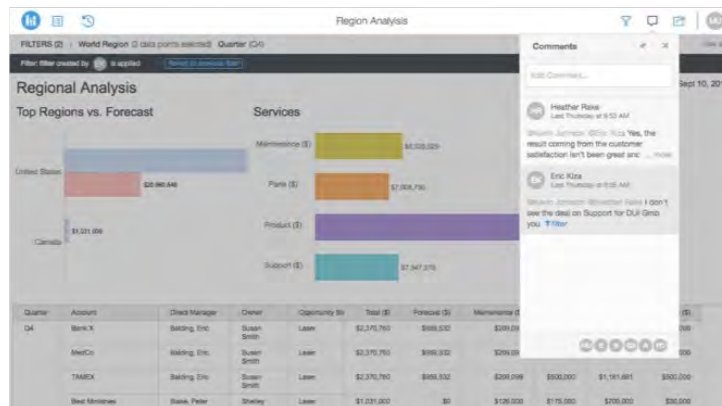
Region Analysis

FILTERS (2) | World Region (2 data points selected) Quarter (Q4)

Filter: filter created by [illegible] is applied  Revert to previous filter

Regional Analysis

Sept 10, 201

Top Regions vs. Forecast

United States

$20,960,646

Canada

$1,031,000

Services

Maintenance ($)

$6,028,020

Parts ($)

$7,008,790

Product ($)

Support ($)

$7,947,270

Comments

Add Comment...

Heather Reke
Last Thursday at 8:52 AM
@Kevin Johnson @Eric Kiza Yes, the result coming from the customer satisfaction isn't been great and ... more

Eric Kiza
Last Thursday at 8:35 AM
@Kevin Johnson @Heather Reke I don't see the deal on Support for DUI Gmb you. Filter

| Quarter | Account | Direct Manager | Owner | Opportunity St | Total ($) | Forecast ($) | Maintenance ( | | | ($) |
|---|---|---|---|---|---|---|---|---|---|---|
| Q4 | Bank X | Balding, Eric | Susan Smith | Lose | $2,370,760 | $569,532 | $209,0 | | | 000 |
| | MedCo | Balding, Eric | Susan Smith | Lose | $2,370,760 | $569,532 | $209,0 | | | 000 |
| | TAMEX | Balding, Eric | Susan Smith | Lose | $2,370,760 | $569,532 | $209,099 | $500,000 | $1,181,661 | $500,000 |
| | Best Ministries | Blake, Peter | Shelley | Lose | $1,031,000 | $0 | $126,000 | $175,000 | $700,000 | $30,000 |